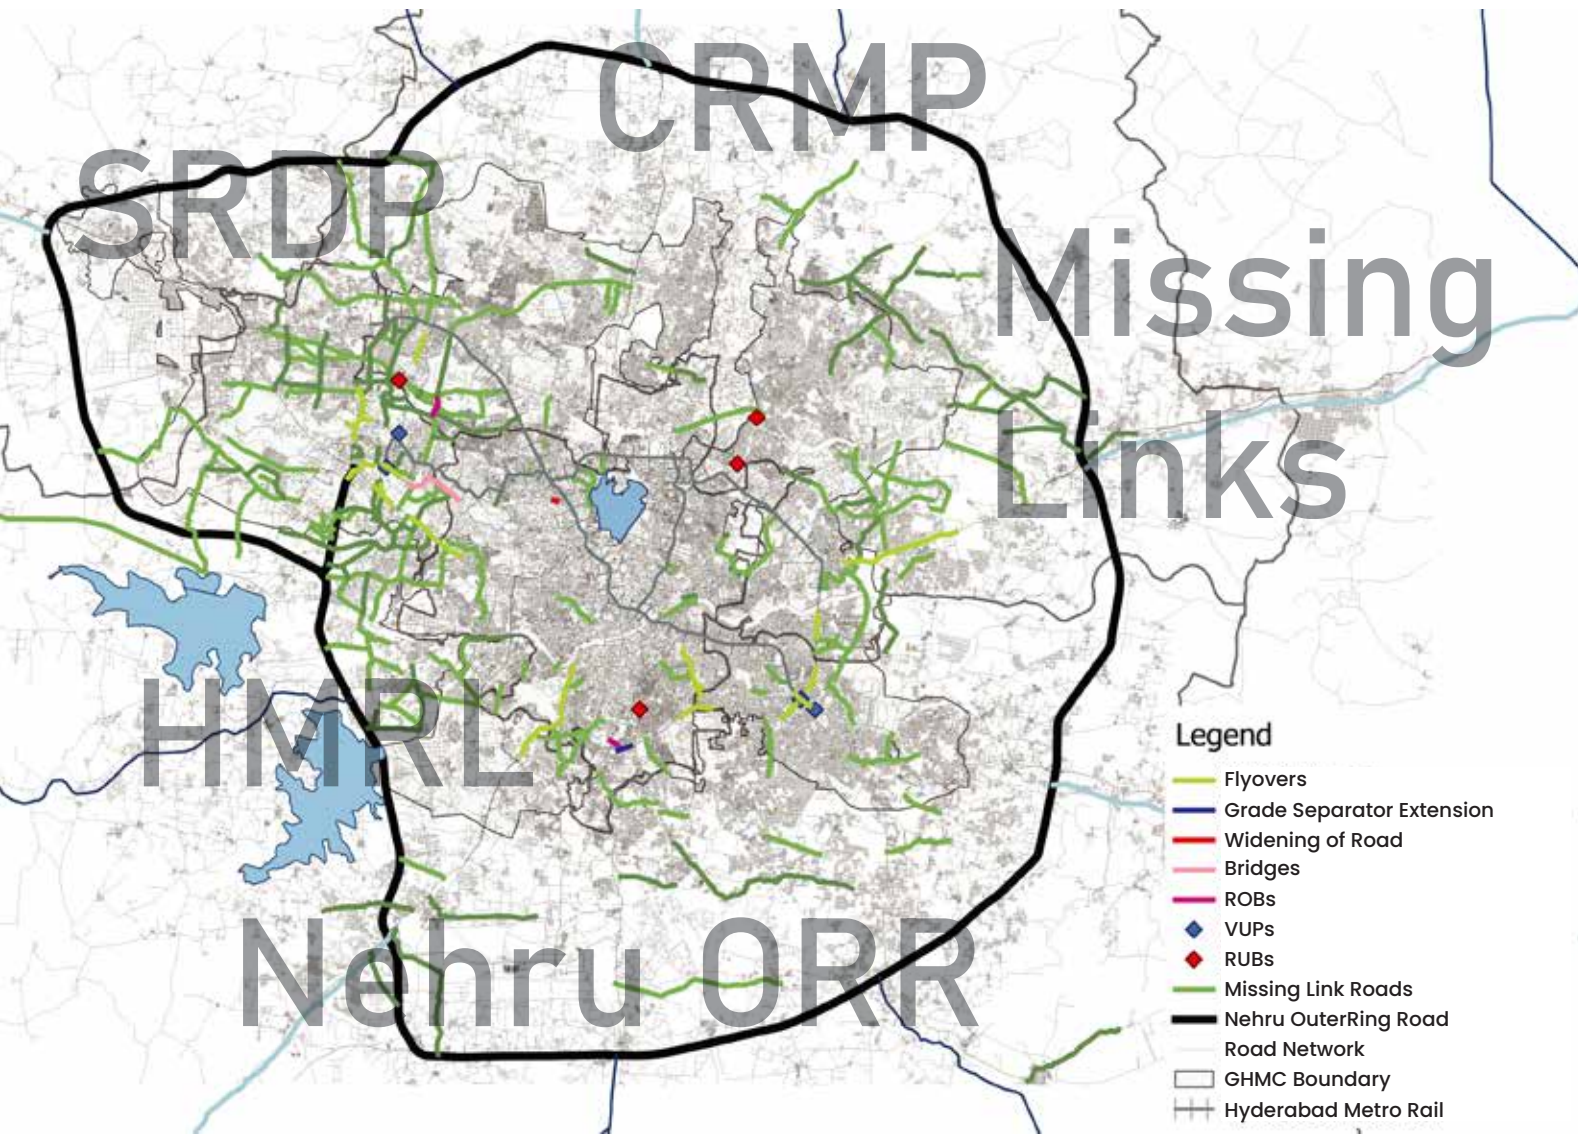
CRMP

SRDP

Missing Links

HMRL

Nehru ORR

Legend
Flyovers
Grade Separator Extension
Widening of Road
Bridges
ROBs
VUPs
RUBs
Missing Link Roads
Nehru OuterRing Road
Road Network
GHMC Boundary
Hyderabad Metro Rail